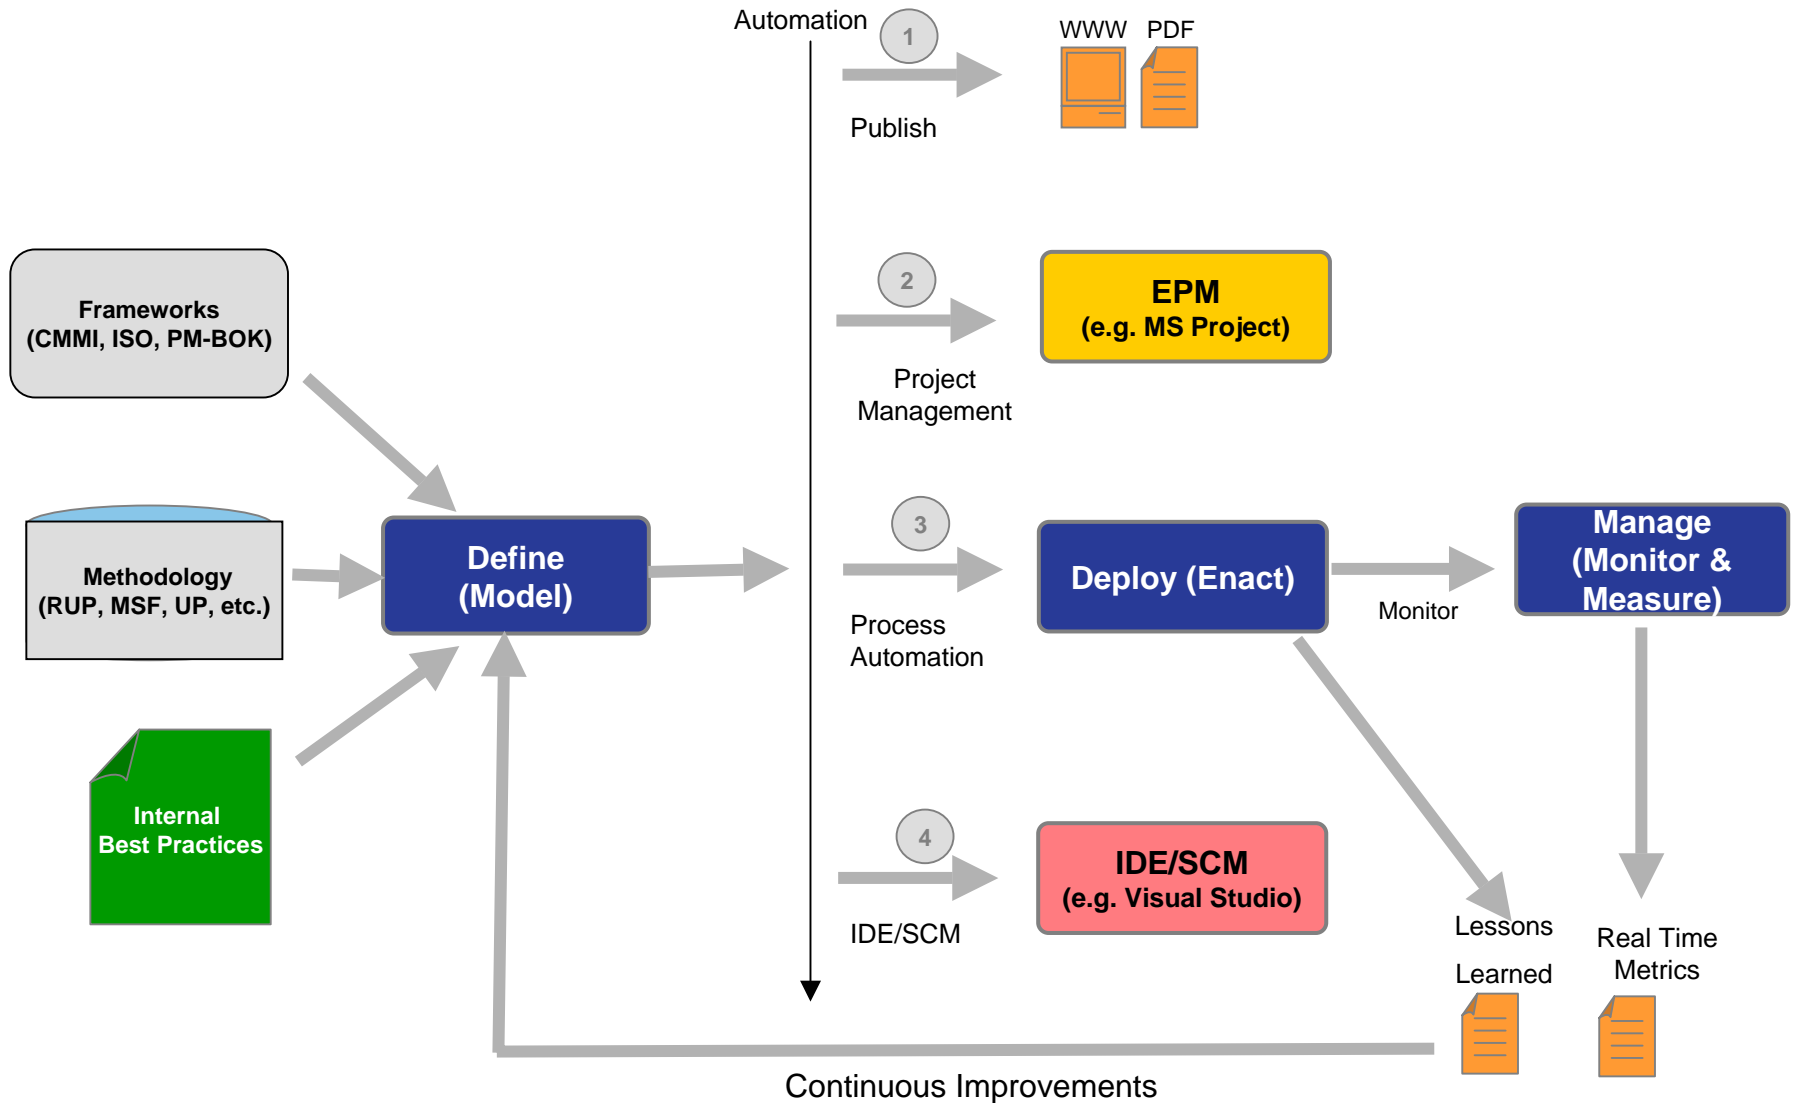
Automation

1

WWW PDF

Publish

Frameworks
(CMMI, ISO, PM-BOK)

2

EPM
(e.g. MS Project)

Project
Management

Methodology
(RUP, MSF, UP, etc.)

Define
(Model)

3

Deploy (Enact)

Monitor

Manage
(Monitor &
Measure)

Process
Automation

Internal
Best Practices

4

IDE/SCM
(e.g. Visual Studio)

IDE/SCM

Lessons
Learned

Real Time
Metrics

Continuous Improvements